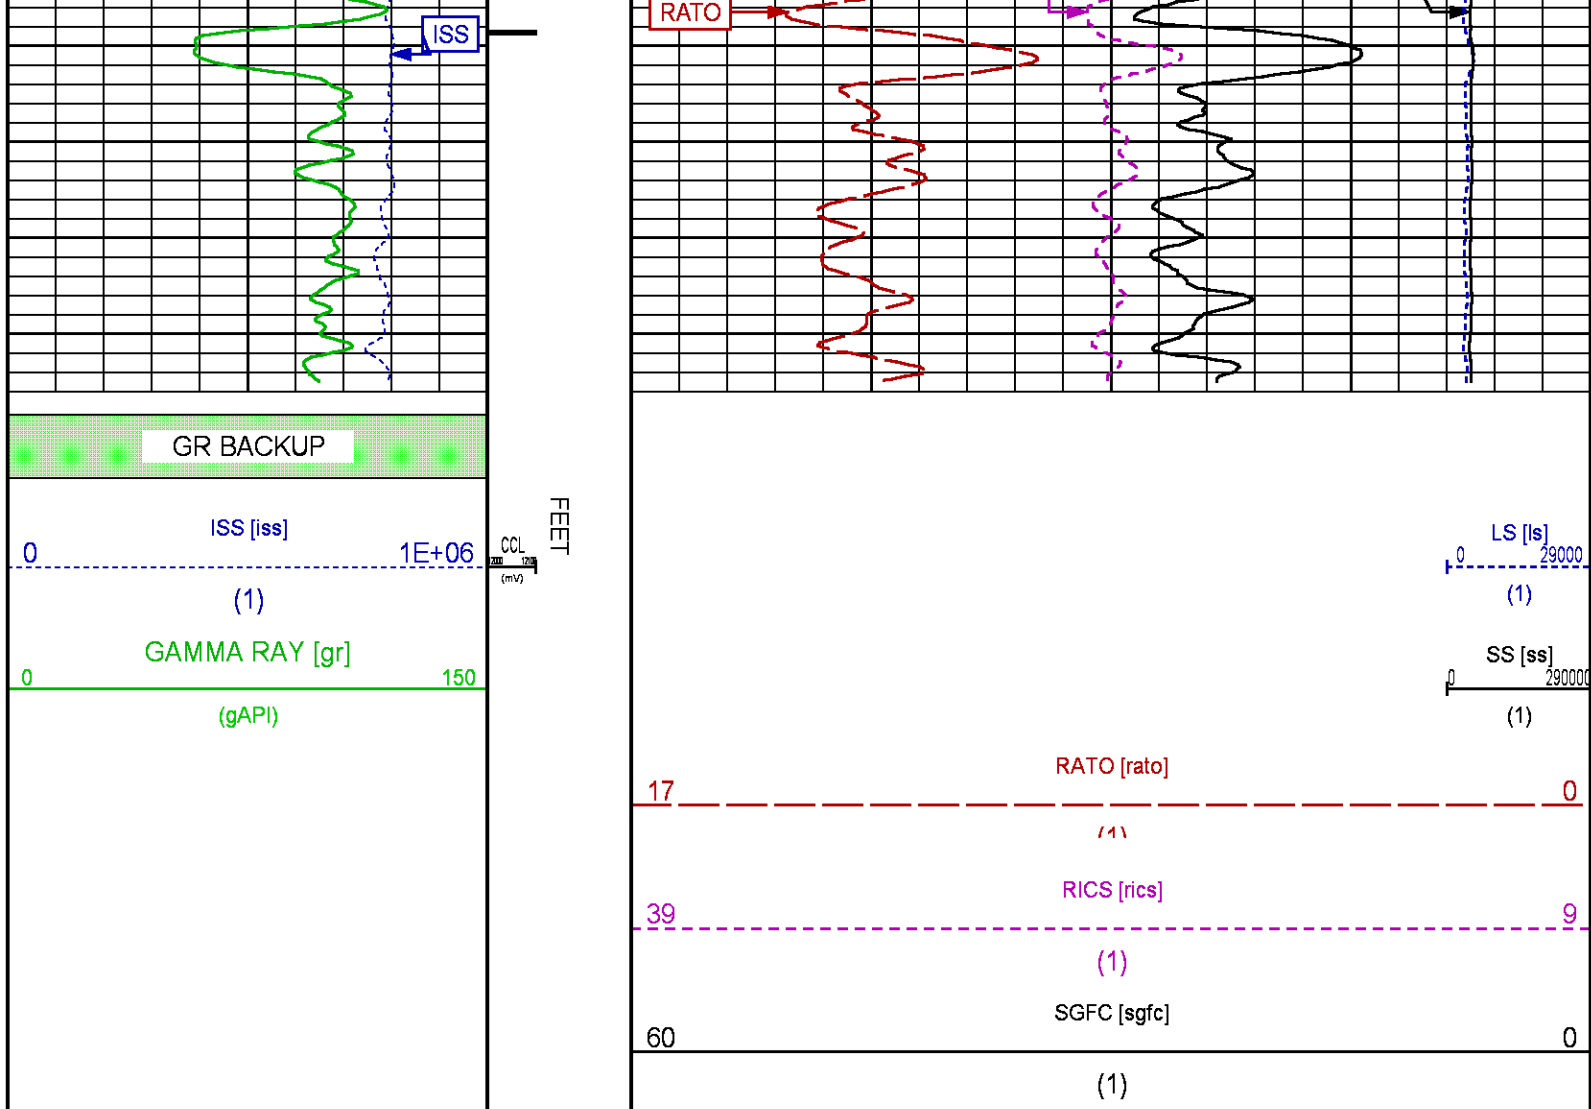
ISS

RATO

GR BACKUP

ISS [iss]
0 1E+06
(1)

GAMMA RAY [gr]
0 150
(gAPI)

CCL
-12000 12000
(mV)

FEET

LS [ls]
0 29000
(1)

SS [ss]
0 290000
(1)

RATO [rato]
17 0
(1)

RICS [rics]
39 9
(1)

SGFC [sgfc]
60 0
(1)